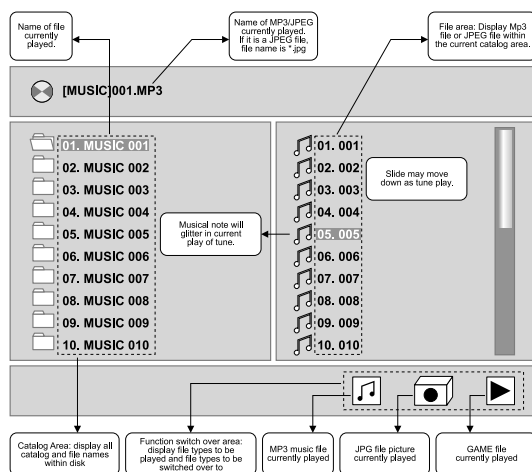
Name of file currently played.

Name of MP3/JPEG currently played. If it is a JPEG file, file name is *.jpg

File area: Display Mp3 file or JPEG file within the current catalog area.

[MUSIC]001.MP3

01. MUSIC 001
02. MUSIC 002
03. MUSIC 003
04. MUSIC 004
05. MUSIC 005
06. MUSIC 006
07. MUSIC 007
08. MUSIC 008
09. MUSIC 009
10. MUSIC 010

Musical note will glitter in current play of tune.

01. 001
02. 002
03. 003
04. 004
05. 005
06. 006
07. 007
08. 008
09. 009
10. 010

Slide may move down as tune play.

Catalog Area: display all catalog and file names within disk

Function switch over area: display file types to be played and file types to be switched over to

MP3 music file currently played

JPG file picture currently played

GAME file currently played